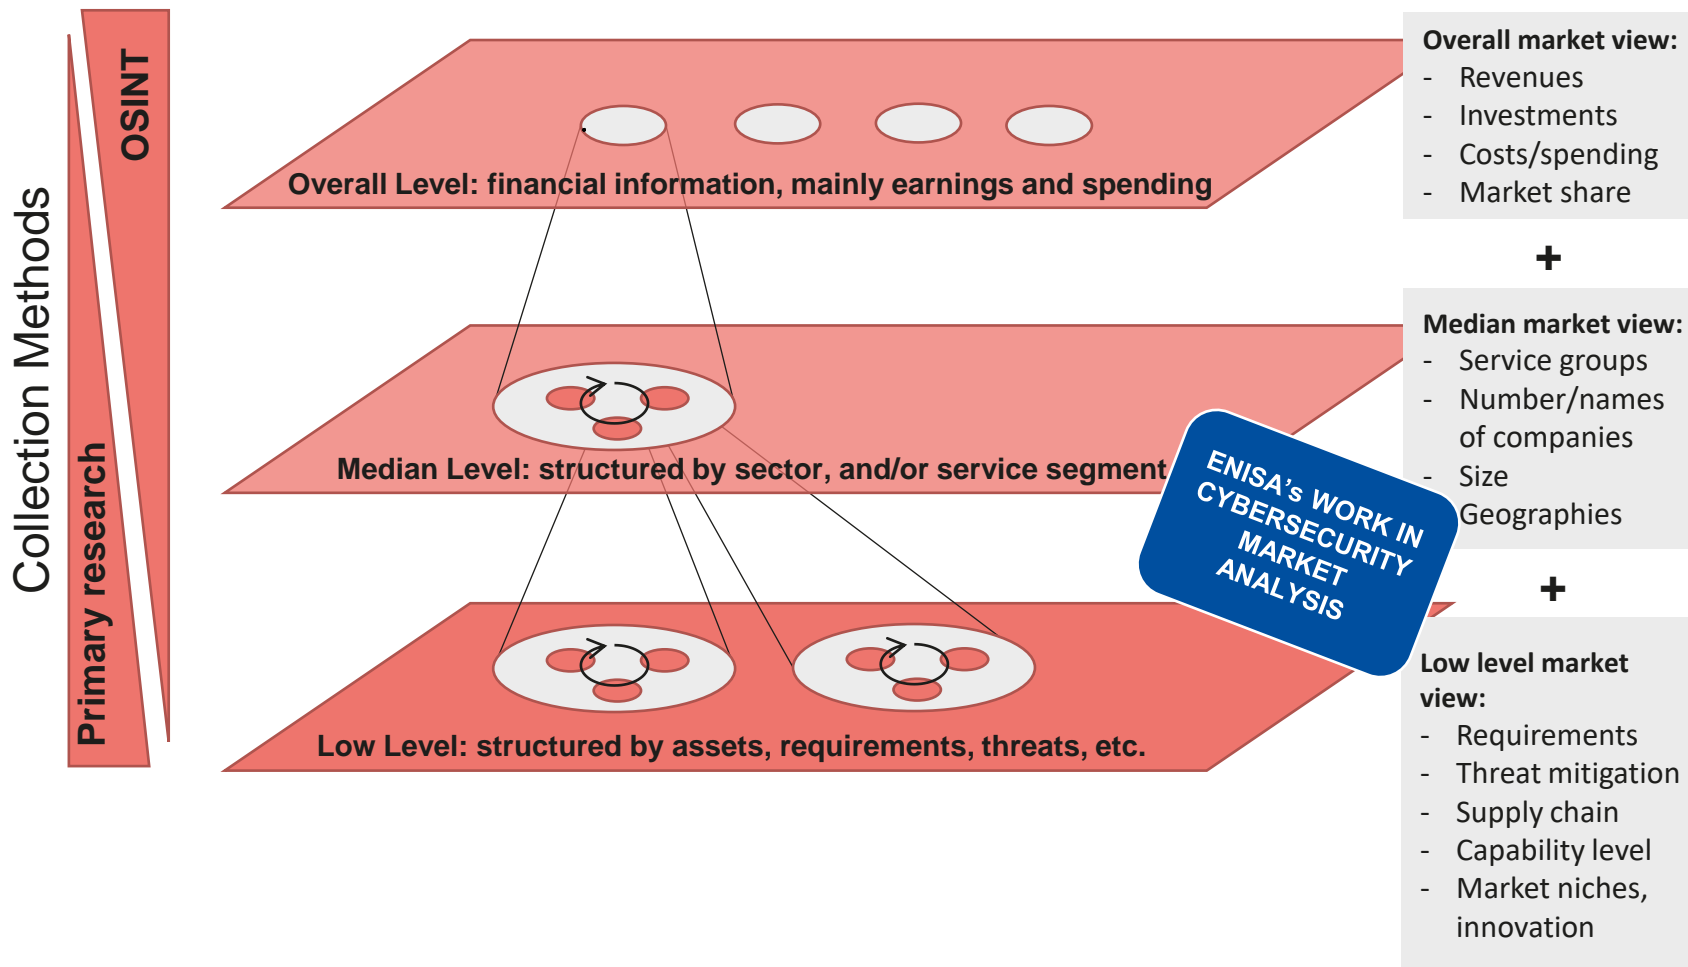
Collection Methods

OSINT

Primary research

Overall Level: financial information, mainly earnings and spending

Median Level: structured by sector, and/or service segment

Low Level: structured by assets, requirements, threats, etc.

ENISA's WORK IN CYBERSECURITY MARKET ANALYSIS

Overall market view:
- Revenues
- Investments
- Costs/spending
- Market share

+

Median market view:
- Service groups
- Number/names of companies
- Size
- Geographies

+

Low level market view:
- Requirements
- Threat mitigation
- Supply chain
- Capability level
- Market niches, innovation